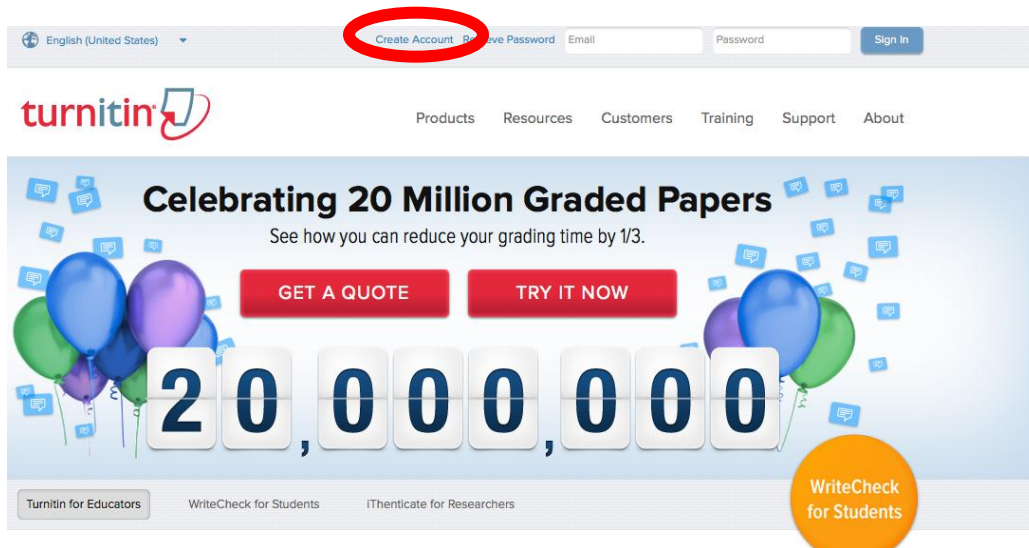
English (United States)

Create Account  Re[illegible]eve Password  Email  Password  Sign In

turnitin

Products  Resources  Customers  Training  Support  About

Celebrating 20 Million Graded Papers

See how you can reduce your grading time by 1/3.

GET A QUOTE  TRY IT NOW

20,000,000

Turnitin for Educators  WriteCheck for Students  iThenticate for Researchers

WriteCheck for Students